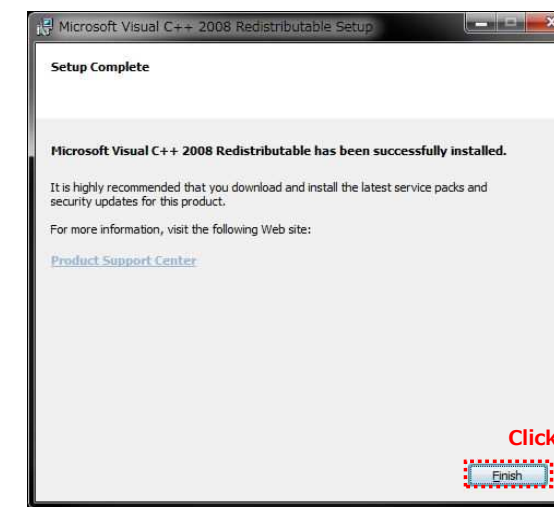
Microsoft Visual C++ 2008 Redistributable Setup

Setup Complete

Microsoft Visual C++ 2008 Redistributable has been successfully installed.

It is highly recommended that you download and install the latest service packs and security updates for this product.

For more information, visit the following Web site:

Product Support Center

Click

Finish